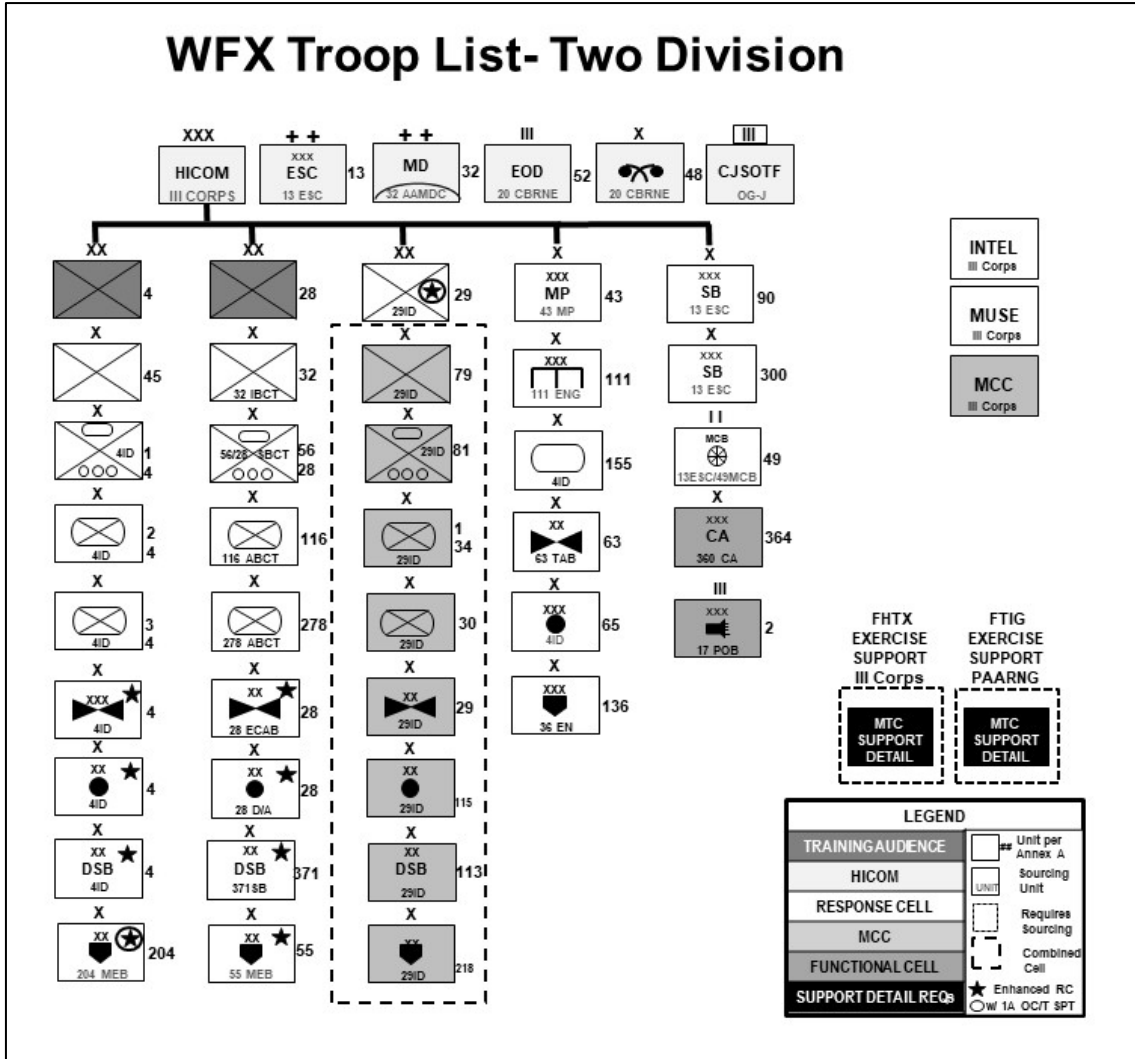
WFX Troop List- Two Division

XXX
HICOM
III CORPS

+ +
XXX
ESC
13 ESC
13

+ +
MD
32 AAMDC
32

III
EOD
20 CBRNE
52

X
20 CBRNE
48

III
CJSOTF
OG-J

INTEL
III Corps

MUSE
III Corps

MCC
III Corps

XX
4

X
45

X
4ID
1
4

X
4ID
2
4

X
4ID
3
4

X
XXX
4ID
4

X
XX
4ID
4

X
XX
DSB
4ID
4

X
XX
204 MEB
204

XX
28

X
32 IBCT
32

X
56/28 SBCT
56
28

X
116 ABCT
116

X
278 ABCT
278

X
XX
28 ECAB
28

X
XX
28 D/A
28

X
XX
DSB
371SB
371

X
XX
55 MEB
55

XX
29ID
29

X
29ID
79

X
29ID
81

X
29ID
1
34

X
29ID
30

X
XX
29ID
29

X
XX
29ID
115

X
XX
DSB
29ID
113

X
XX
29ID
218

X
XXX
MP
43 MP
43

X
XXX
111 ENG
111

X
4ID
155

X
XX
63 TAB
63

X
XXX
4ID
65

X
XXX
36 EN
136

X
XXX
SB
13 ESC
90

X
XXX
SB
13 ESC
300

I I
MCB
13ESC/49MCB
49

X
XXX
CA
360 CA
364

III
XXX
17 POB
2

FHTX EXERCISE SUPPORT III Corps
MTC SUPPORT DETAIL

FTIG EXERCISE SUPPORT PAARNG
MTC SUPPORT DETAIL

LEGEND
TRAINING AUDIENCE
HICOM
RESPONSE CELL
MCC
FUNCTIONAL CELL
SUPPORT DETAIL REQs
## Unit per Annex A
UNIT Sourcing Unit
Requires Sourcing
Combined Cell
★ Enhanced RC
W/ 1A OC/T SPT